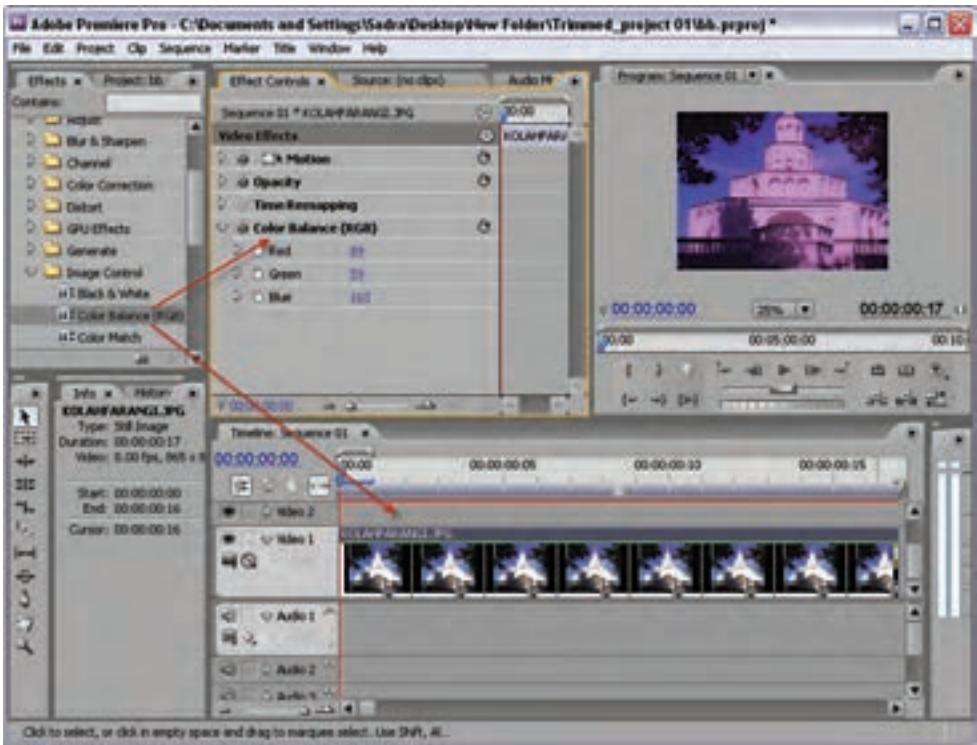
Adobe Premiere Pro - C:\Documents and Settings\Sadra\Desktop\New Folder\Trimmed_project 01\bb.prproj *

File Edit Project Clip Sequence Marker Title Window Help

Effects × Project: bb

Contains:

Adjust
Blur & Sharpen
Channel
Color Correction
Distort
GPU Effects
Generate
Image Control
Black & White
Color Balance (RGB)
Color Match

Effect Controls × Source: (no clips) Audio Mi

Sequence 01 * KOLAHFARANGI.JPG
00:00
KOLAHFARAN

Video Effects
Motion
Opacity
Time Remapping
Color Balance (RGB)
Red 89
Green 99
Blue 107

00:00:00:00

Program: Sequence 01

00:00:00:00 25% 00:00:00:17

00:00 00:05:00:00 00:10

Info × History
KOLAHFARANGI.JPG
Type: Still Image
Duration: 00:00:00:17
Video: 0.00 fps, 865 x 8

Start: 00:00:00:00
End: 00:00:00:16

Cursor: 00:00:00:16

Timeline: Sequence 01 ×

00:00:00:00

00:00 00:00:00:05 00:00:00:10 00:00:00:15

Video 2
Video 1
KOLAHFARANGI.JPG
Audio 1
Audio 2
Audio 3

Click to select, or click in empty space and drag to marquee select. Use Shift, Al...